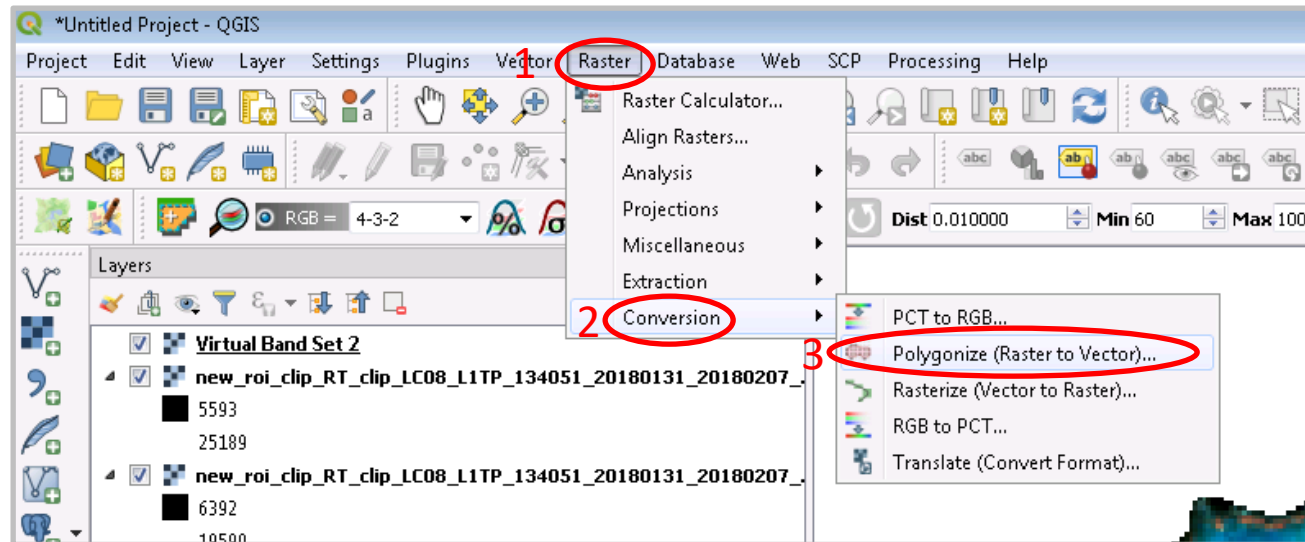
*Untitled Project - QGIS

Project Edit View Layer Settings Plugins Vector Raster Database Web SCP Processing Help

1

Raster Calculator...
Align Rasters...
Analysis
Projections
Miscellaneous
Extraction
Conversion

2

PCT to RGB...
Polygonize (Raster to Vector)...
Rasterize (Vector to Raster)...
RGB to PCT...
Translate (Convert Format)...

3

RGB = 4-3-2

Dist 0.010000 Min 60 Max 100

abc

Layers

Virtual Band Set 2
new_roi_clip_RT_clip_LC08_L1TP_134051_20180131_20180207_
5593
25189
new_roi_clip_RT_clip_LC08_L1TP_134051_20180131_20180207_
6392
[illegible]